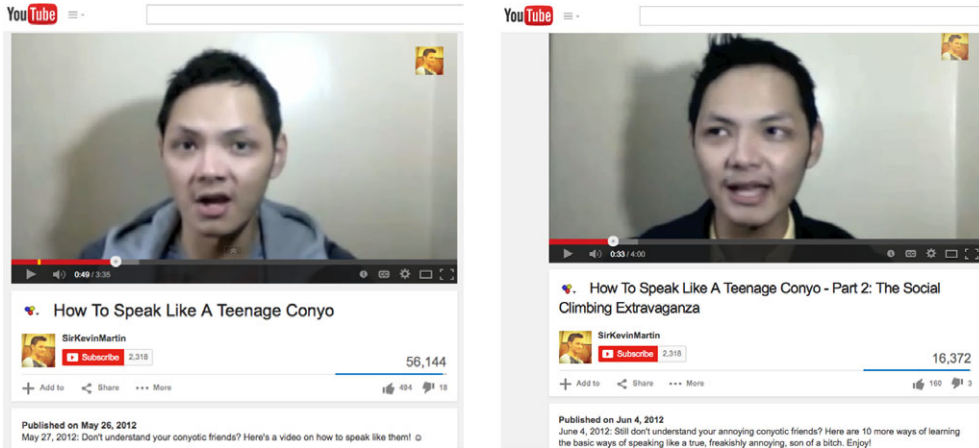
YouTube

0:49 / 3:35

How To Speak Like A Teenage Conyo

SirKevinMartin
Subscribe 2,318

56,144

Add to Share ••• More

494 18

Published on May 26, 2012
May 27, 2012: Don't understand your conyotic friends? Here's a video on how to speak like them! ☺

YouTube

0:33 / 4:00

How To Speak Like A Teenage Conyo - Part 2: The Social Climbing Extravaganza

SirKevinMartin
Subscribe 2,318

16,372

Add to Share ••• More

160 3

Published on Jun 4, 2012
June 4, 2012: Still don't understand your annoying conyotic friends? Here are 10 more ways of learning the basic ways of speaking like a true, freakishly annoying, son of a bitch. Enjoy!